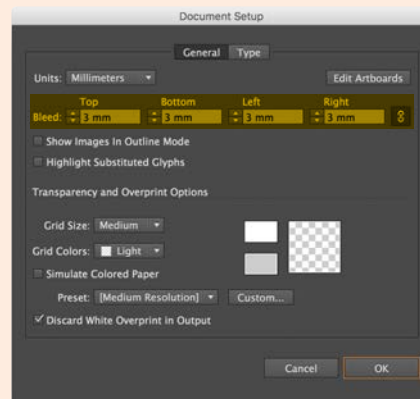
Document Setup

General Type

Units: Millimeters

Edit Artboards

Top Bottom Left Right

Bleed: 3 mm 3 mm 3 mm 3 mm

Show Images In Outline Mode

Highlight Substituted Glyphs

Transparency and Overprint Options

Grid Size: Medium

Grid Colors: Light

Simulate Colored Paper

Preset: [Medium Resolution] Custom...

✓ Discard White Overprint in Output

Cancel OK